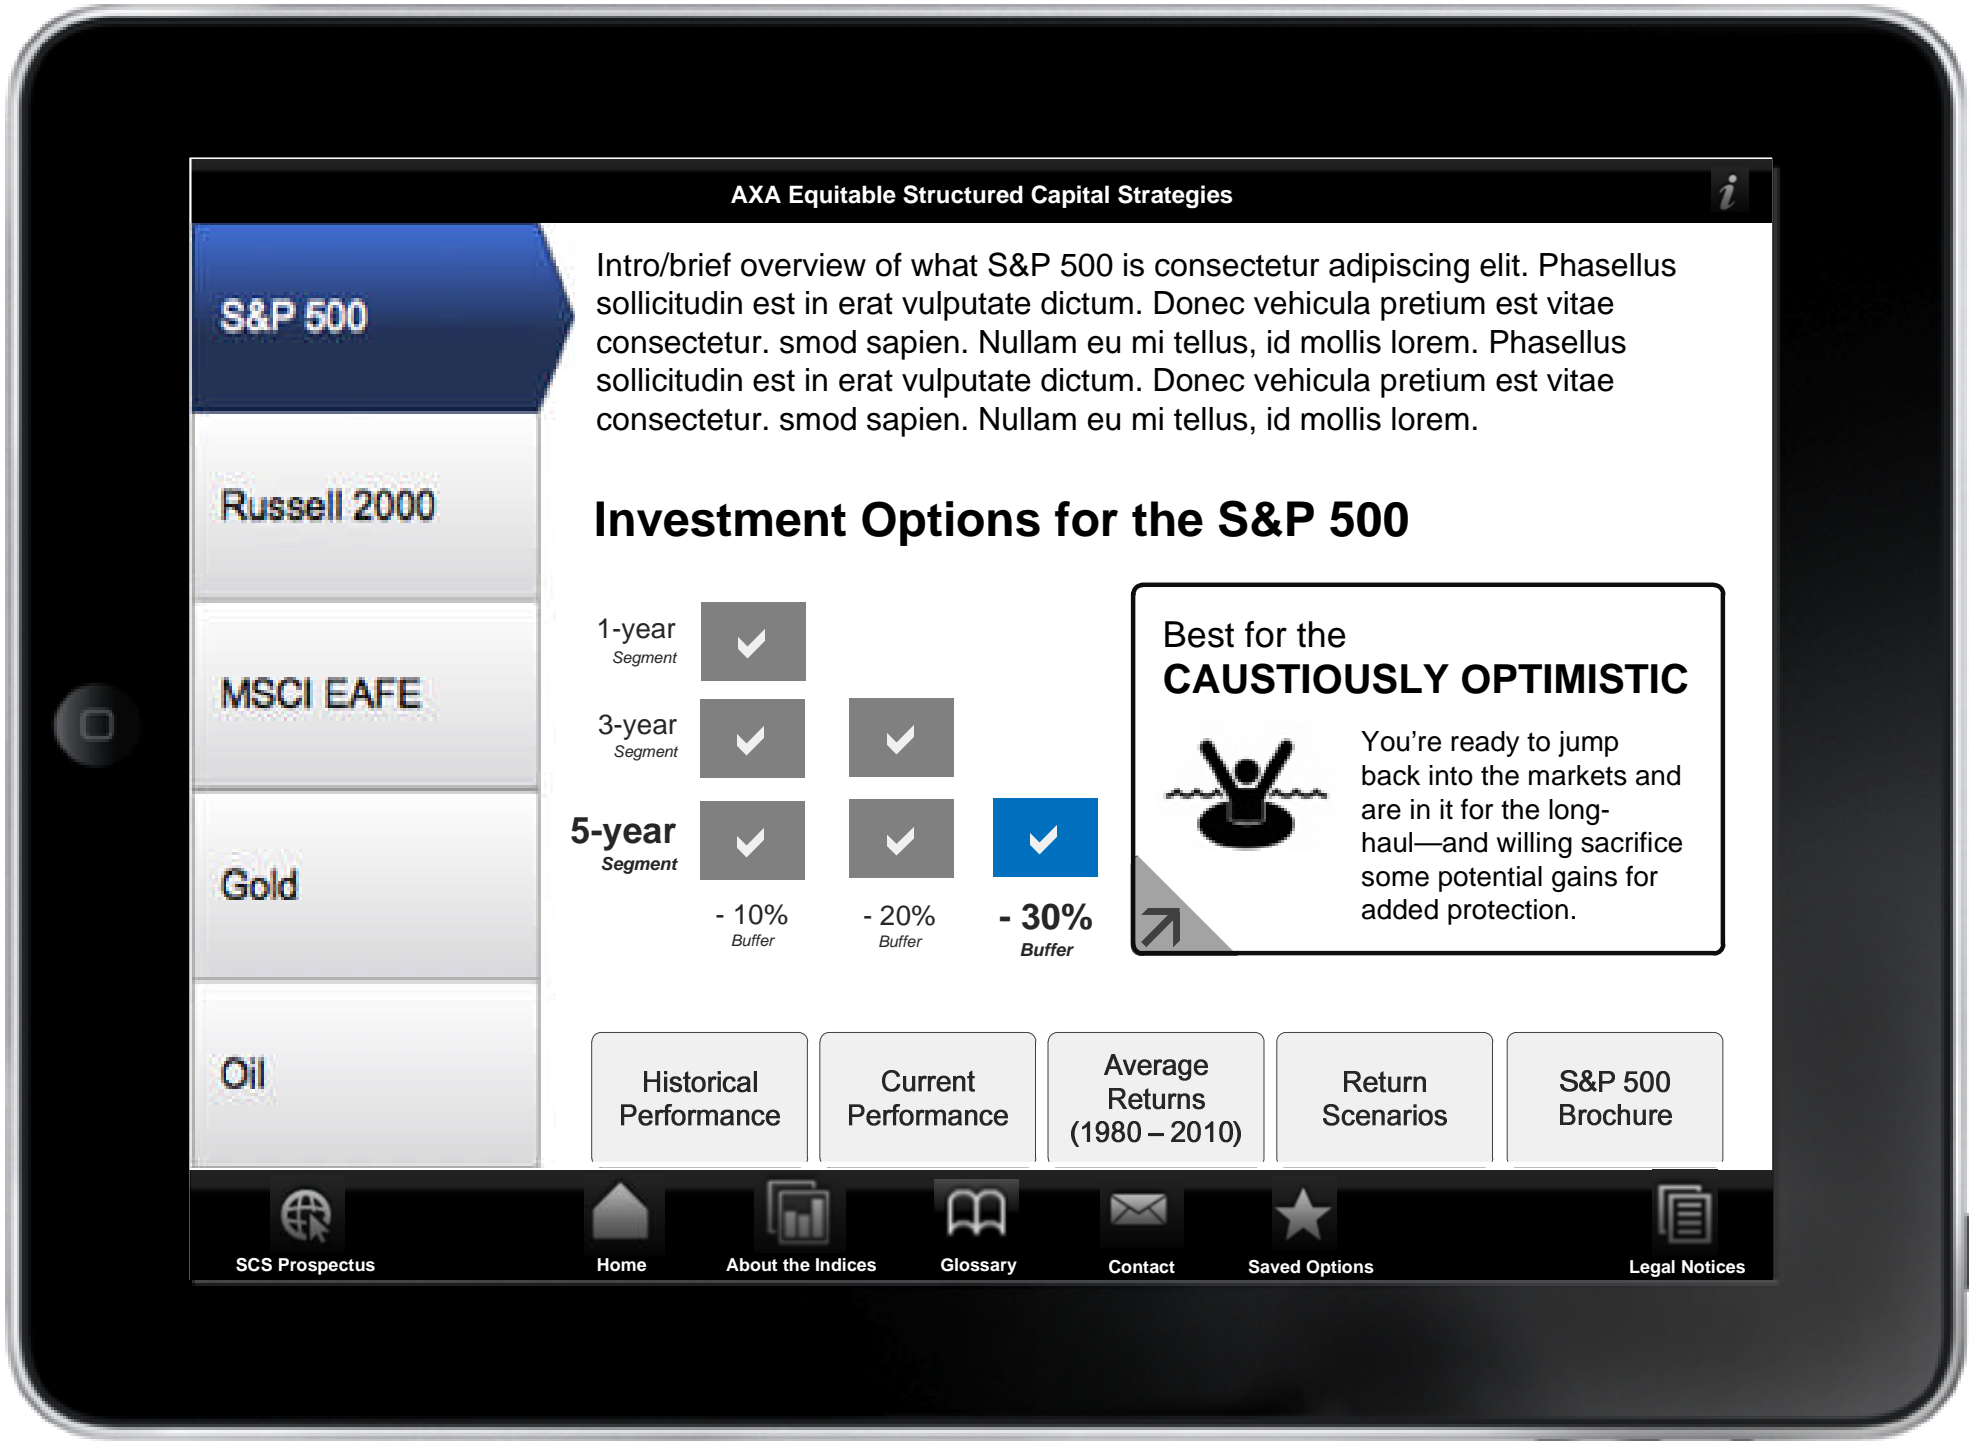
AXA Equitable Structured Capital Strategies

i

S&P 500

Russell 2000

MSCI EAFE

Gold

Oil

Intro/brief overview of what S&P 500 is consectetur adipiscing elit. Phasellus sollicitudin est in erat vulputate dictum. Donec vehicula pretium est vitae consectetur. smod sapien. Nullam eu mi tellus, id mollis lorem. Phasellus sollicitudin est in erat vulputate dictum. Donec vehicula pretium est vitae consectetur. smod sapien. Nullam eu mi tellus, id mollis lorem.

Investment Options for the S&P 500

1-year
Segment

3-year
Segment

5-year
Segment

- 10%
Buffer

- 20%
Buffer

- 30%
Buffer

Best for the
CAUSTIOUSLY OPTIMISTIC

You're ready to jump back into the markets and are in it for the long-haul—and willing sacrifice some potential gains for added protection.

Historical Performance

Current Performance

Average Returns (1980 – 2010)

Return Scenarios

S&P 500 Brochure

SCS Prospectus

Home

About the Indices

Glossary

Contact

Saved Options

Legal Notices